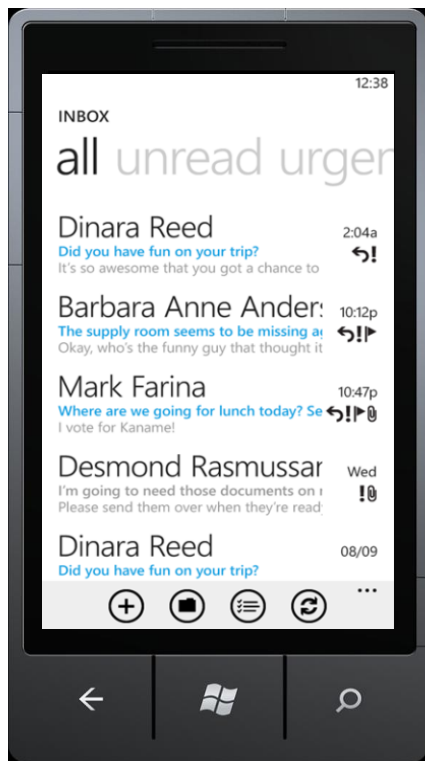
12:38

INBOX

all unread urgen

Dinara Reed
2:04a
Did you have fun on your trip?
It's so awesome that you got a chance to

Barbara Anne Anders
10:12p
The supply room seems to be missing a
Okay, who's the funny guy that thought it

Mark Farina
10:47p
Where are we going for lunch today? Se
I vote for Kaname!

Desmond Rasmussar
Wed
I'm going to need those documents on
Please send them over when they're read

Dinara Reed
08/09
Did you have fun on your trip?

...